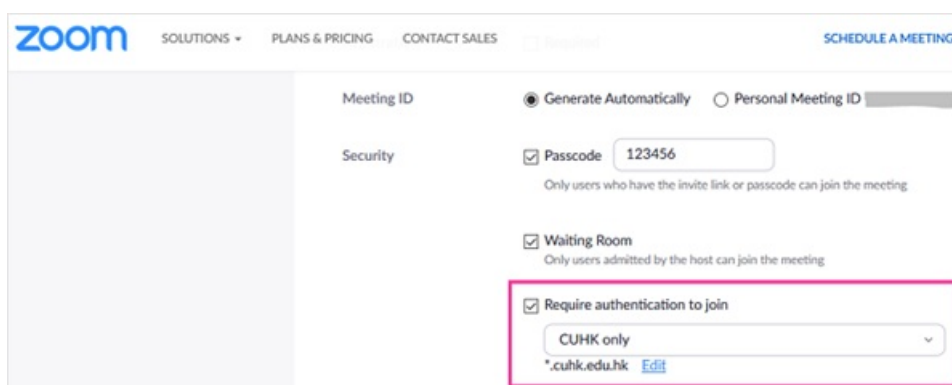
zoom SOLUTIONS ▾ PLANS & PRICING CONTACT SALES SCHEDULE A MEETING

Meeting ID ◉ Generate Automatically ○ Personal Meeting ID

Security ☑ Passcode 123456

Only users who have the invite link or passcode can join the meeting

☑ Waiting Room

Only users admitted by the host can join the meeting

☑ Require authentication to join

CUHK only

*.cuhk.edu.hk Edit